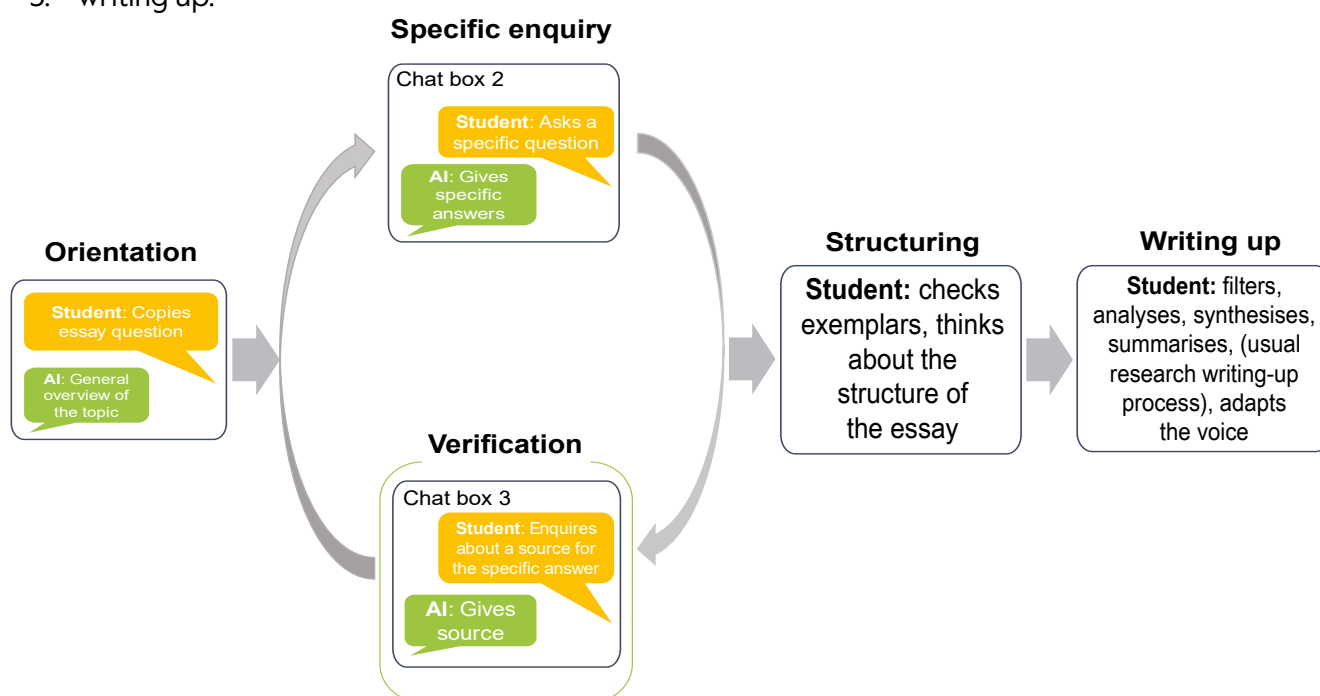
5. Writing up.

Specific enquiry

Chat box 2

Student: Asks a specific question

AI: Gives specific answers

Orientation

Student: Copies essay question

AI: General overview of the topic

Verification

Chat box 3

Student: Enquires about a source for the specific answer

AI: Gives source

Structuring

Student: checks exemplars, thinks about the structure of the essay

Writing up

Student: filters, analyses, synthesises, summarises, (usual research writing-up process), adapts the voice